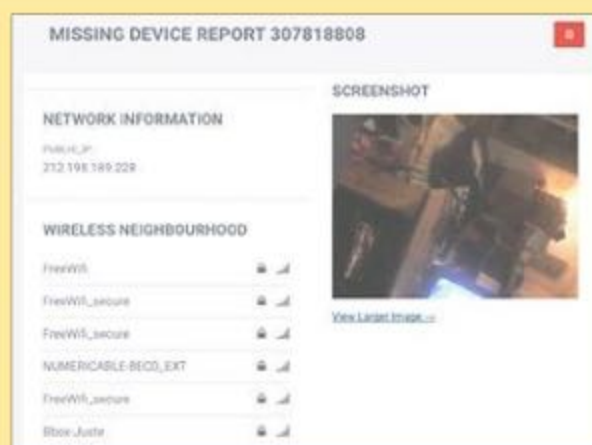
MISSING DEVICE REPORT 307818808

NETWORK INFORMATION

PUBLIC_IP
212.198.189.229

WIRELESS NEIGHBOURHOOD

FreeWifi

FreeWifi_secure

FreeWifi_secure

NUMERICABLE-BECD_EXT

FreeWifi_secure

Bbox-Juste

SCREENSHOT

View Larger Image →